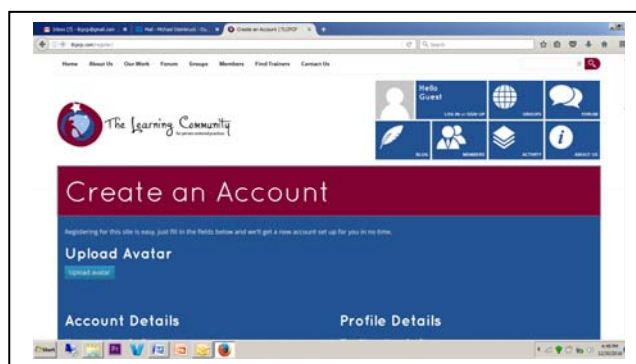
Inbox (3) - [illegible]@gmail.com
Prof - Michael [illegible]
Create an Account | TLCPCP
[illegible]
Search

Home About Us Our Work Forum Groups Members Find Trainers Contact Us

The Learning Community
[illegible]

Hello Guest
LOG IN or SIGN UP
GROUPS
FORUM
BLOG
MEMBERS
ACTIVITY
ABOUT US

Create an Account

Registering for this site is easy, just fill in the fields below and we'll get a new account set up for you in no time.

Upload Avatar

Upload avatar

Account Details

Profile Details

Start
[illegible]